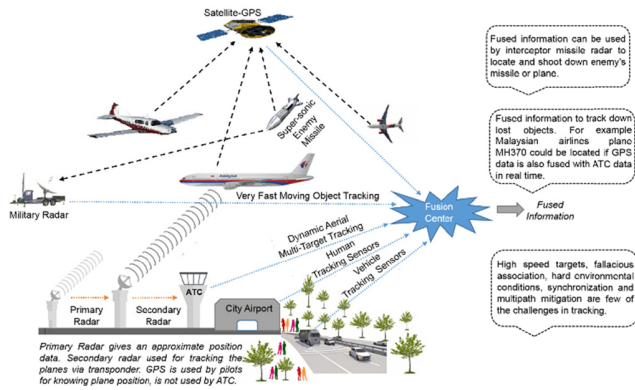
Satellite-GPS

Fused information can be used by interceptor missile radar to locate and shoot down enemy's missile or plane.

Super-sonic Enemy Missile

Fuscd information to track down lost objects. For example Malaysian airlincs planc MH370 could be located if GPS data is also fused with ATC data in real time.

Military Radar

Very Fast Moving Object Tracking

Fusion Center

Fused Information

Dynamic Aerial Multi-Target Tracking

Human Tracking Sensors

Vehicle Tracking Sensors

High speed targets, fallacious association, hard cnvironmcntal conditions, synchronization and multipath mitigation are few of the challenges in tracking.

Primary Radar

Secondary Radar

ATC

City Airport

Primary Radar gives an approximate position data. Secondary radar used for tracking the planes via transponder. GPS is used by pilots for knowing plane position, is not used by ATC.